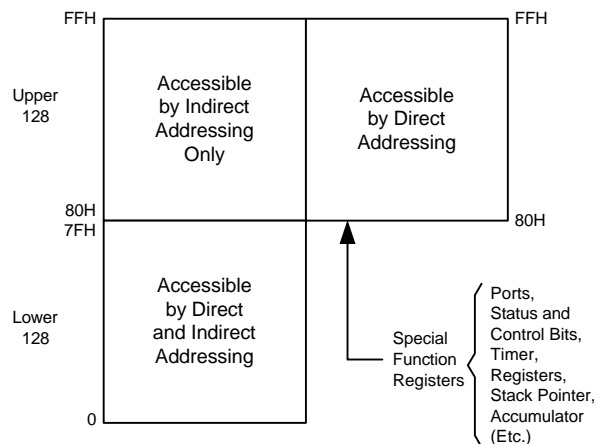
FFH

FFH

Upper 128

Accessible by Indirect Addressing Only

Accessible by Direct Addressing

80H
7FH

80H

Lower 128

Accessible by Direct and Indirect Addressing

0

Special Function Registers

Ports, Status and Control Bits, Timer, Registers, Stack Pointer, Accumulator (Etc.)